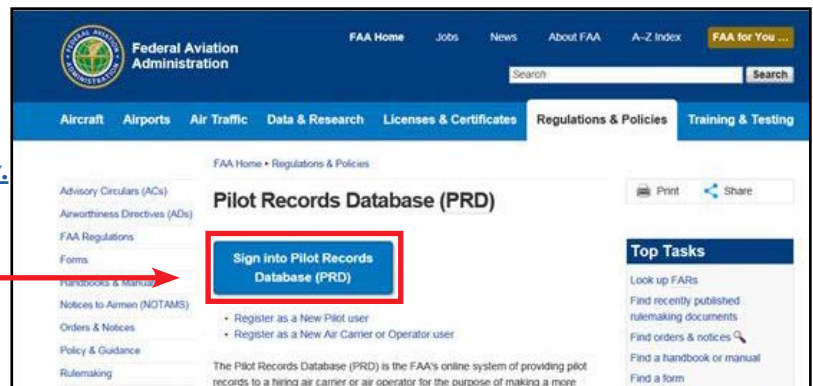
Federal Aviation Administration

FAA Home Jobs News About FAA A–Z Index FAA for You ...

Search Search

Aircraft Airports Air Traffic Data & Research Licenses & Certificates Regulations & Policies Training & Testing

FAA Home • Regulations & Policies

Pilot Records Database (PRD)

Print Share

Advisory Circulars (ACs)
Airworthiness Directives (ADs)
FAA Regulations
Forms
Handbooks & Manuals
Notices to Airmen (NOTAMS)
Orders & Notices
Policy & Guidance
Rulemaking

Sign into Pilot Records Database (PRD)

• Register as a New Pilot user
• Register as a New Air Carrier or Operator user

The Pilot Records Database (PRD) is the FAA's online system of providing pilot records to a hiring air carrier or air operator for the purpose of making a more

Top Tasks

Look up FARs
Find recently published rulemaking documents
Find orders & notices
Find a handbook or manual
Find a form